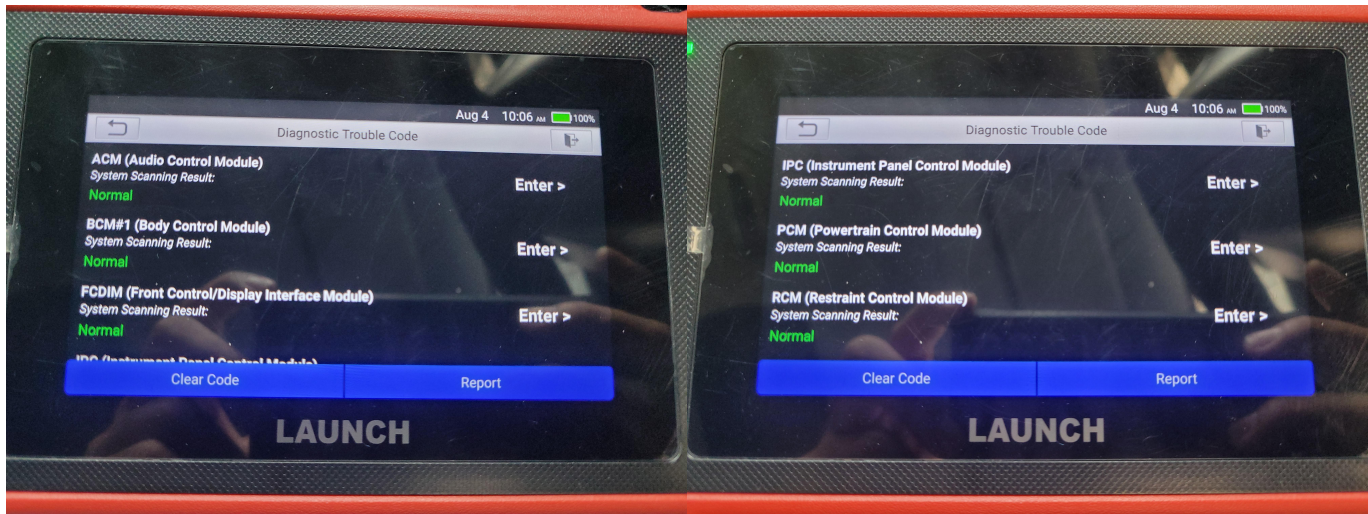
Aug 4 10:06 AM 100%

Diagnostic Trouble Code

ACM (Audio Control Module)
System Scanning Result:
Normal
Enter >

BCM#1 (Body Control Module)
System Scanning Result:
Normal
Enter >

FCDIM (Front Control/Display Interface Module)
System Scanning Result:
Normal
Enter >

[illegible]

Clear Code
Report

LAUNCH

Aug 4 10:06 AM 100%

Diagnostic Trouble Code

IPC (Instrument Panel Control Module)
System Scanning Result:
Normal
Enter >

PCM (Powertrain Control Module)
System Scanning Result:
Normal
Enter >

RCM (Restraint Control Module)
System Scanning Result:
Normal
Enter >

Clear Code
Report

LAUNCH